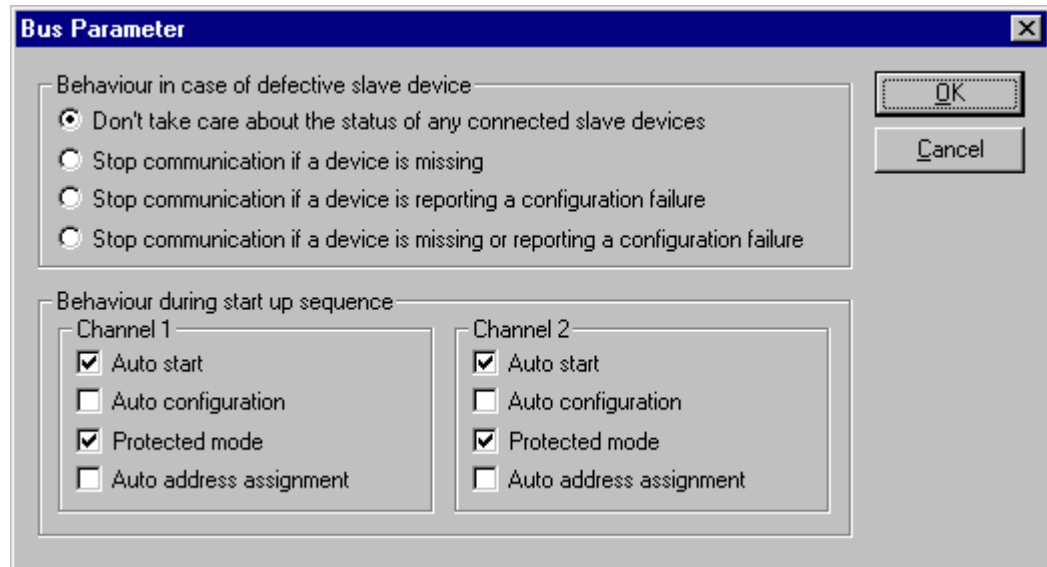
Bus Parameter

Behaviour in case of defective slave device

Don't take care about the status of any connected slave devices

Stop communication if a device is missing

Stop communication if a device is reporting a configuration failure

Stop communication if a device is missing or reporting a configuration failure

OK

Cancel

Behaviour during start up sequence

Channel 1

Auto start

Auto configuration

Protected mode

Auto address assignment

Channel 2

Auto start

Auto configuration

Protected mode

Auto address assignment